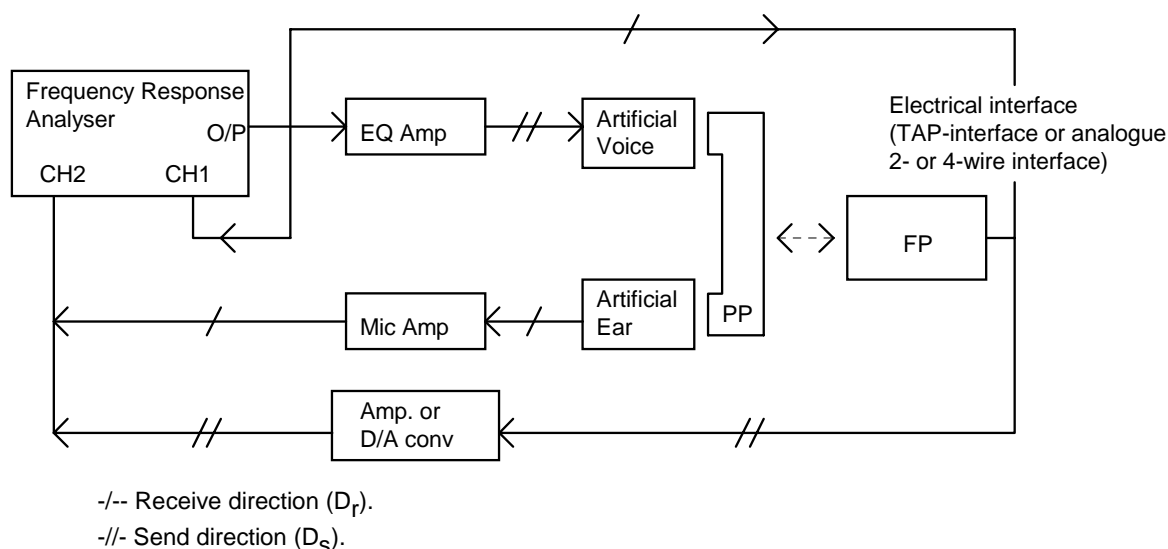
Frequency Response Analyser
O/P
CH2
CH1
EQ Amp
Artificial Voice
Electrical interface (TAP-interface or analogue 2- or 4-wire interface)
FP
Artificial Ear
PP
Mic Amp
Amp. or D/A conv

-/-- Receive direction ($D_r$).
-//- Send direction ($D_s$).